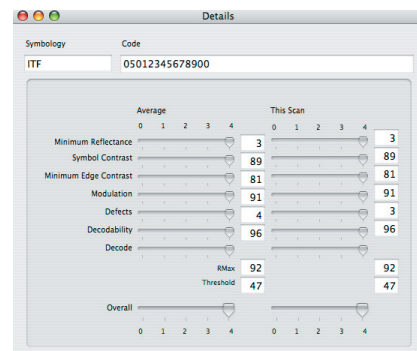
Details

Symbology
ITF

Code
05012345678900

| | Average | | This Scan | |
|---|---|---|---|---|
| | 0 1 2 3 4 | | 0 1 2 3 4 | |
| Minimum Reflectance | | 3 | | 3 |
| Symbol Contrast | | 89 | | 89 |
| Minimum Edge Contrast | | 81 | | 81 |
| Modulation | | 91 | | 91 |
| Defects | | 4 | | 3 |
| Decodability | | 96 | | 96 |
| Decode | | | | |
| RMax | | 92 | | 92 |
| Threshold | | 47 | | 47 |
| Overall | | | | |
| | 0 1 2 3 4 | | 0 1 2 3 4 | |